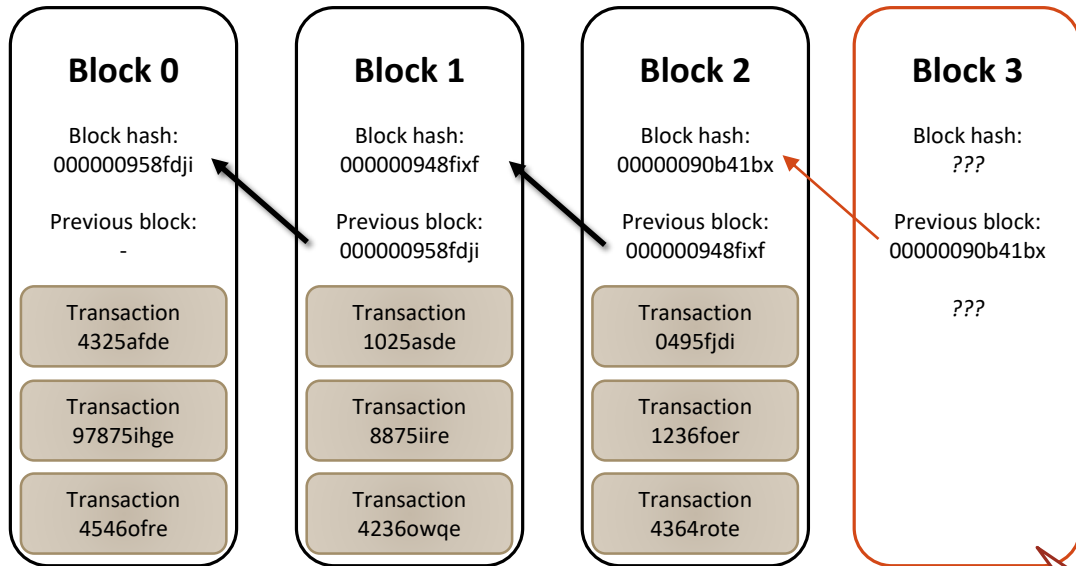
Block 0

Block hash:
000000958fdji

Previous block:
-

Transaction
4325afde

Transaction
97875ihge

Transaction
4546ofre

Block 1

Block hash:
000000948fixf

Previous block:
000000958fdji

Transaction
1025asde

Transaction
8875iire

Transaction
4236owqe

Block 2

Block hash:
00000090b41bx

Previous block:
000000948fixf

Transaction
0495fjdi

Transaction
1236foer

Transaction
4364rote

Block 3

Block hash:
???

Previous block:
00000090b41bx

???